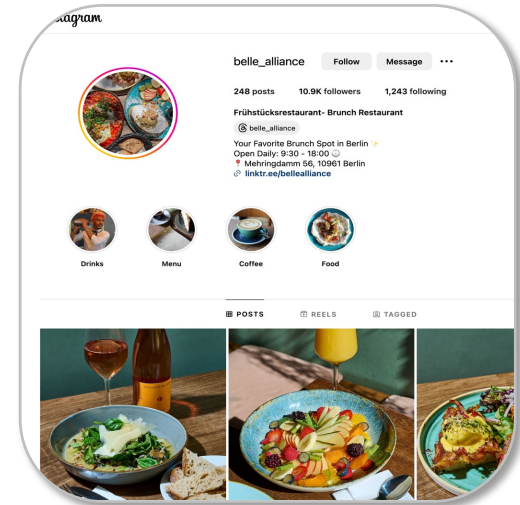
stagram

belle_alliance Follow Message ···

248 posts 10.9K followers 1,243 following

Frühstücksrestaurant- Brunch Restaurant

belle_alliance

Your Favorite Brunch Spot in Berlin ✨
Open Daily: 9:30 - 18:00 😊
📍 Mehringdamm 56, 10961 Berlin
linktr.ee/bellealliance

Drinks Menu Coffee Food

POSTS REELS TAGGED